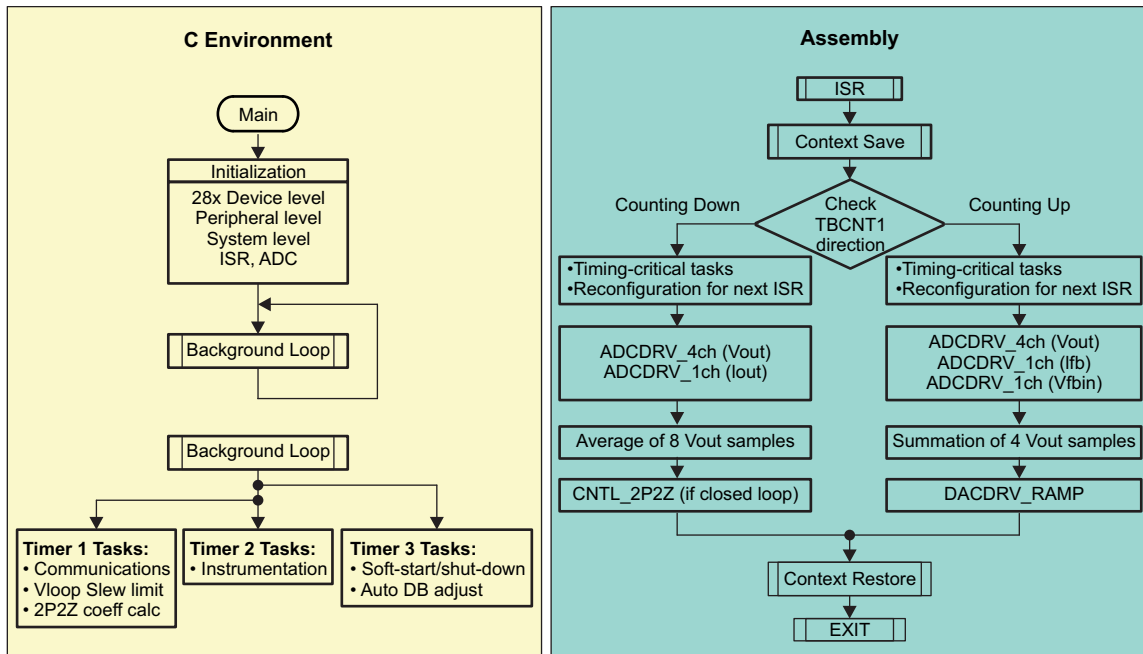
C Environment

Main

Initialization

28x Device level
Peripheral level
System level
ISR, ADC

Background Loop

Background Loop

Timer 1 Tasks:
• Communications
• Vloop Slew limit
• 2P2Z coeff calc

Timer 2 Tasks:
• Instrumentation

Timer 3 Tasks:
• Soft-start/shut-down
• Auto DB adjust

Assembly

ISR

Context Save

Counting Down

Check TBCNT1 direction

Counting Up

•Timing-critical tasks
•Reconfiguration for next ISR

•Timing-critical tasks
•Reconfiguration for next ISR

ADCDRV_4ch (Vout)
ADCDRV_1ch (Iout)

ADCDRV_4ch (Vout)
ADCDRV_1ch (Ifb)
ADCDRV_1ch (Vfbin)

Average of 8 Vout samples

Summation of 4 Vout samples

CNTL_2P2Z (if closed loop)

DACDRV_RAMP

Context Restore

EXIT